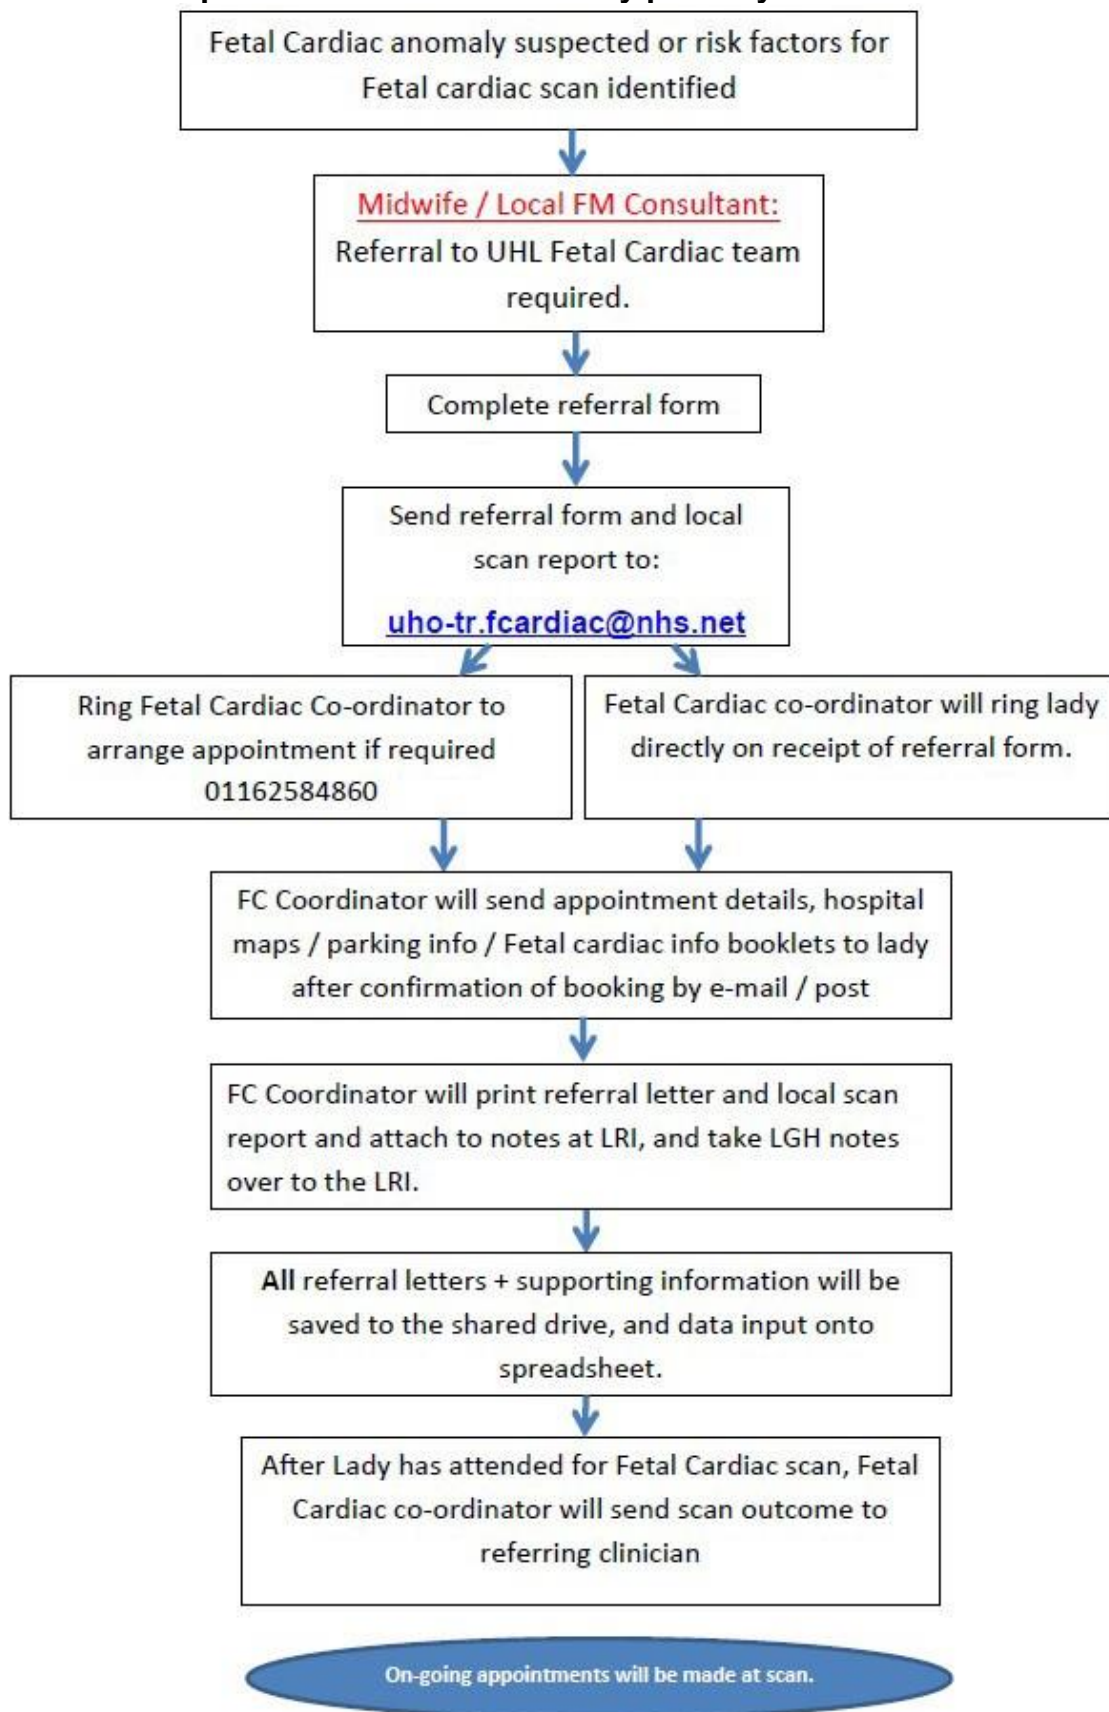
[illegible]

Fetal Cardiac anomaly suspected or risk factors for Fetal cardiac scan identified

Midwife / Local FM Consultant:
Referral to UHL Fetal Cardiac team required.

Complete referral form

Send referral form and local scan report to:

uho-tr.fcardiac@nhs.net

Ring Fetal Cardiac Co-ordinator to arrange appointment if required 01162584860

Fetal Cardiac co-ordinator will ring lady directly on receipt of referral form.

FC Coordinator will send appointment details, hospital maps / parking info / Fetal cardiac info booklets to lady after confirmation of booking by e-mail / post

FC Coordinator will print referral letter and local scan report and attach to notes at LRI, and take LGH notes over to the LRI.

All referral letters + supporting information will be saved to the shared drive, and data input onto spreadsheet.

After Lady has attended for Fetal Cardiac scan, Fetal Cardiac co-ordinator will send scan outcome to referring clinician

On-going appointments will be made at scan.